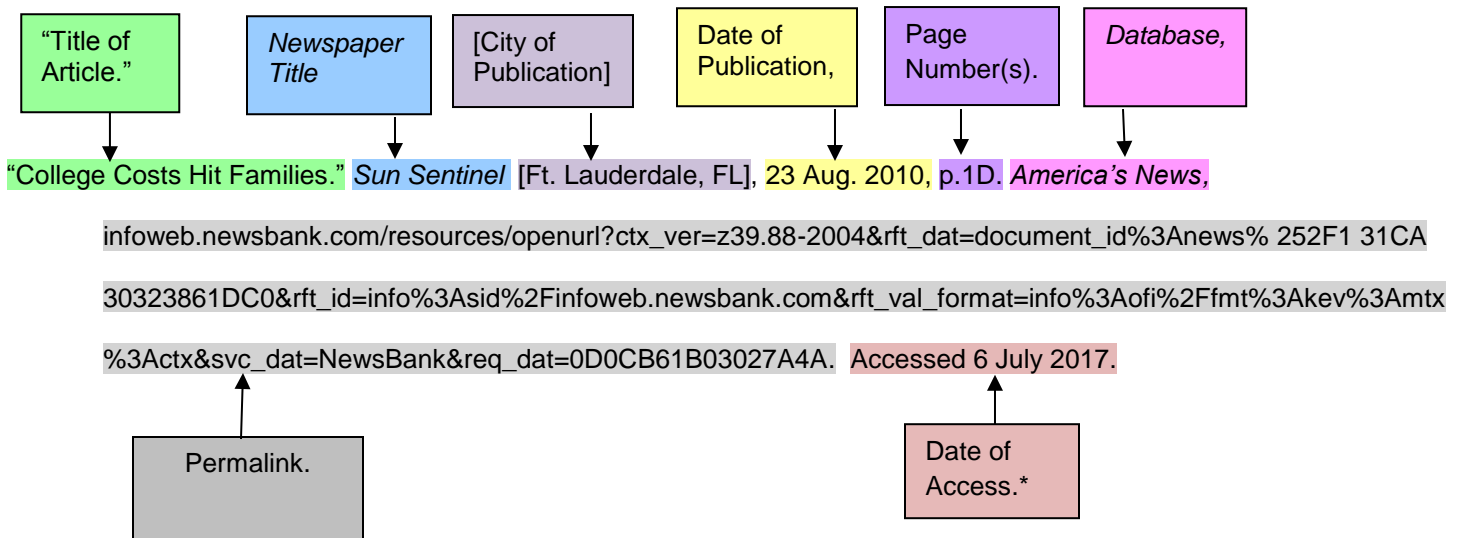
"Title of Article."

*Newspaper Title*

[City of Publication]

Date of Publication,

Page Number(s).

*Database,*

"College Costs Hit Families." *Sun Sentinel* [Ft. Lauderdale, FL], 23 Aug. 2010, p.1D. *America's News,*

infoweb.newsbank.com/resources/openurl?ctx_ver=z39.88-2004&rft_dat=document_id%3Anews% 252F1 31CA 30323861DC0&rft_id=info%3Asid%2Finfoweb.newsbank.com&rft_val_format=info%3Aofi%2Ffmt%3Akev%3Amtx %3Actx&svc_dat=NewsBank&req_dat=0D0CB61B03027A4A. Accessed 6 July 2017.

Permalink.

Date of Access.*